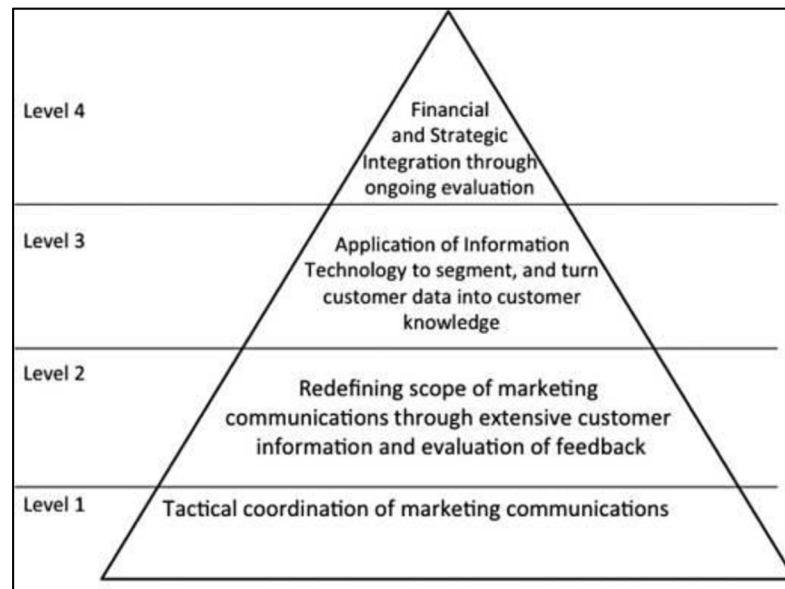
Level 4

Financial and Strategic Integration through ongoing evaluation

Level 3

Application of Information Technology to segment, and turn customer data into customer knowledge

Level 2

Redefining scope of marketing communications through extensive customer information and evaluation of feedback

Level 1

Tactical coordination of marketing communications